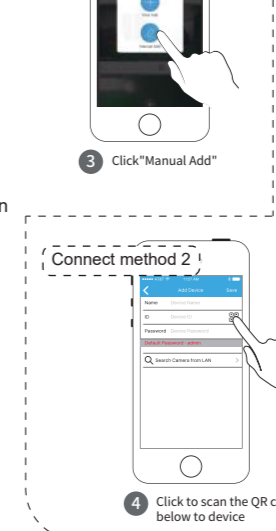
Voice Add

Manual Add

3 Click"Manual Add"

n

Connect method 2

Add Device

Save

Name

Device Name

ID

Device ID

Password

Device Password

Default Password : admin

Search Camera from LAN

4 Click to scan the QR c below to device